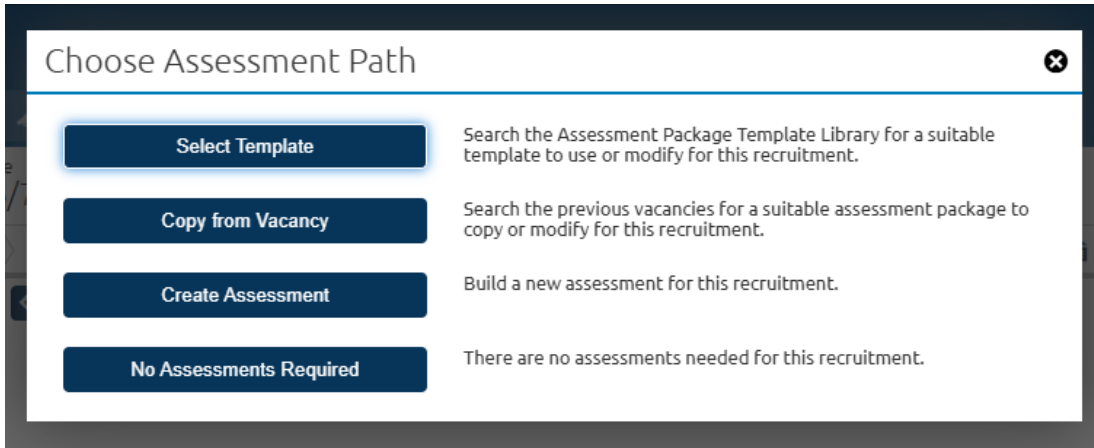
Choose Assessment Path

Select Template

Search the Assessment Package Template Library for a suitable template to use or modify for this recruitment.

Copy from Vacancy

Search the previous vacancies for a suitable assessment package to copy or modify for this recruitment.

Create Assessment

Build a new assessment for this recruitment.

No Assessments Required

There are no assessments needed for this recruitment.